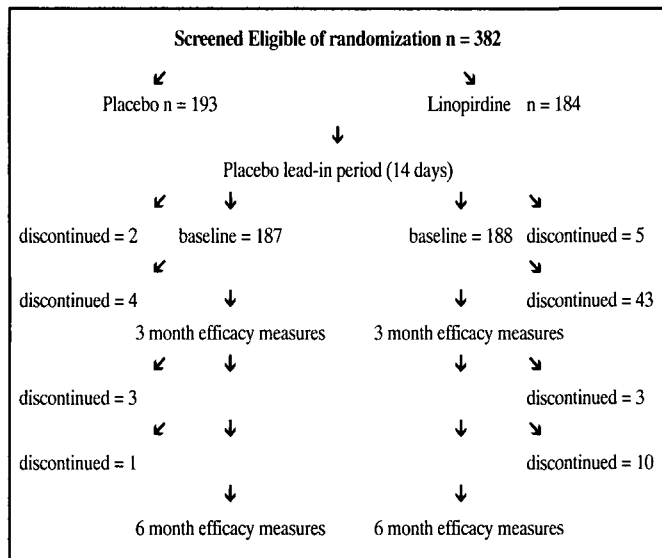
Screened Eligible of randomization n = 382

Placebo n = 193

Linopirdine n = 184

Placebo lead-in period (14 days)

discontinued = 2

baseline = 187

baseline = 188

discontinued = 5

discontinued = 4

discontinued = 43

3 month efficacy measures

3 month efficacy measures

discontinued = 3

discontinued = 3

discontinued = 1

discontinued = 10

6 month efficacy measures

6 month efficacy measures